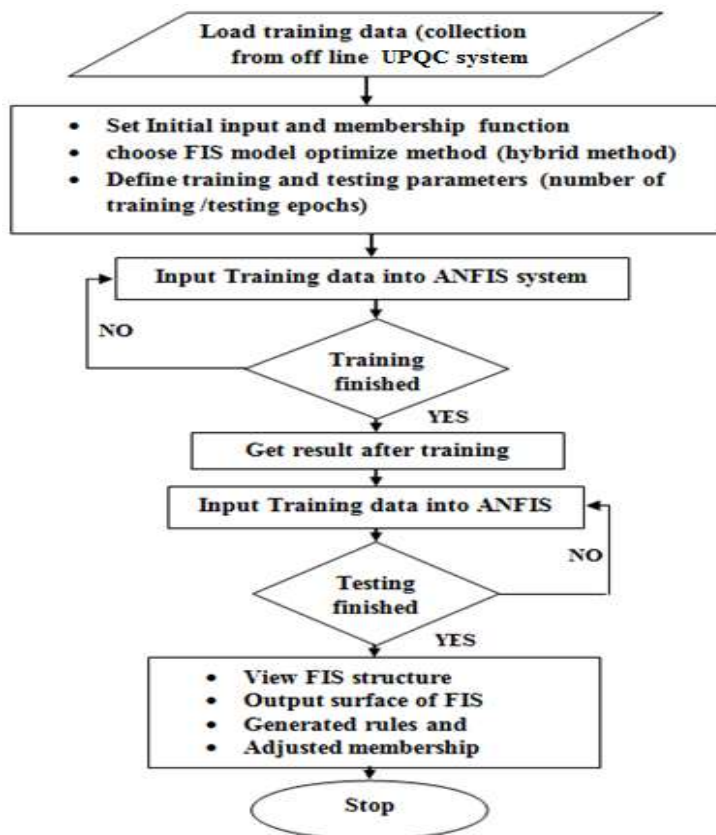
Load training data (collection from off line UPQC system

- Set Initial input and membership function
- choose FIS model optimize method (hybrid method)
- Define training and testing parameters (number of training /testing epochs)

Input Training data into ANFIS system

NO

Training finished

YES

Get result after training

Input Training data into ANFIS

NO

Testing finished

YES

- View FIS structure
- Output surface of FIS
- Generated rules and
- Adjusted membership

Stop